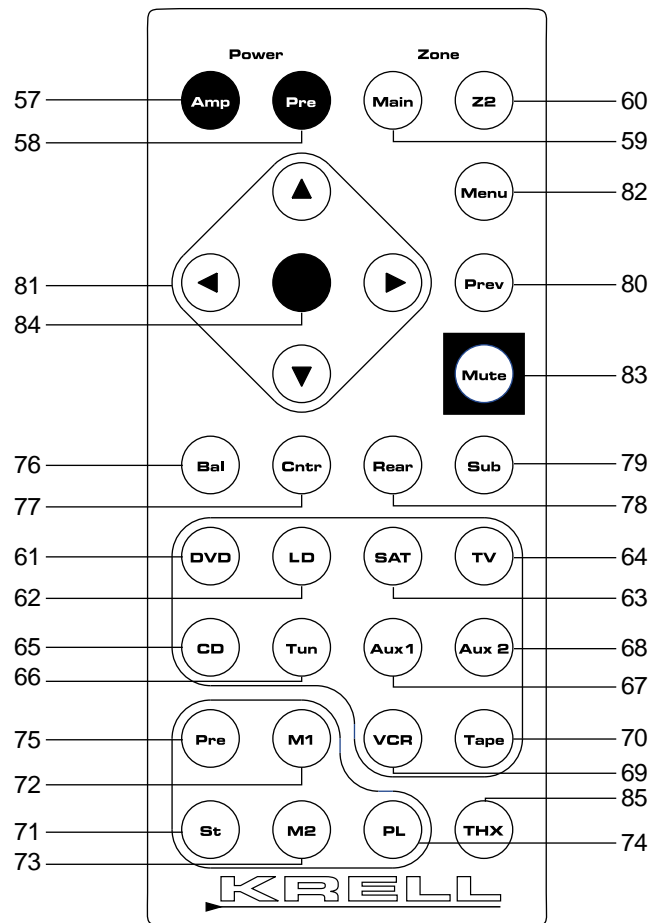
Power

Zone

57 Amp

Pre

Main

Z2 60

58

59

Menu 82

81

Prev 80

84

Mute 83

76 Bal

Cntr

Rear

Sub 79

77

78

61 DVD

LD

SAT

TV 64

62

63

65 CD

Tun

Aux1

Aux 2 68

66

67

75 Pre

M1

VCR

Tape 70

72

69

85

71 St

M2

PL

THX

73

74

KRELL